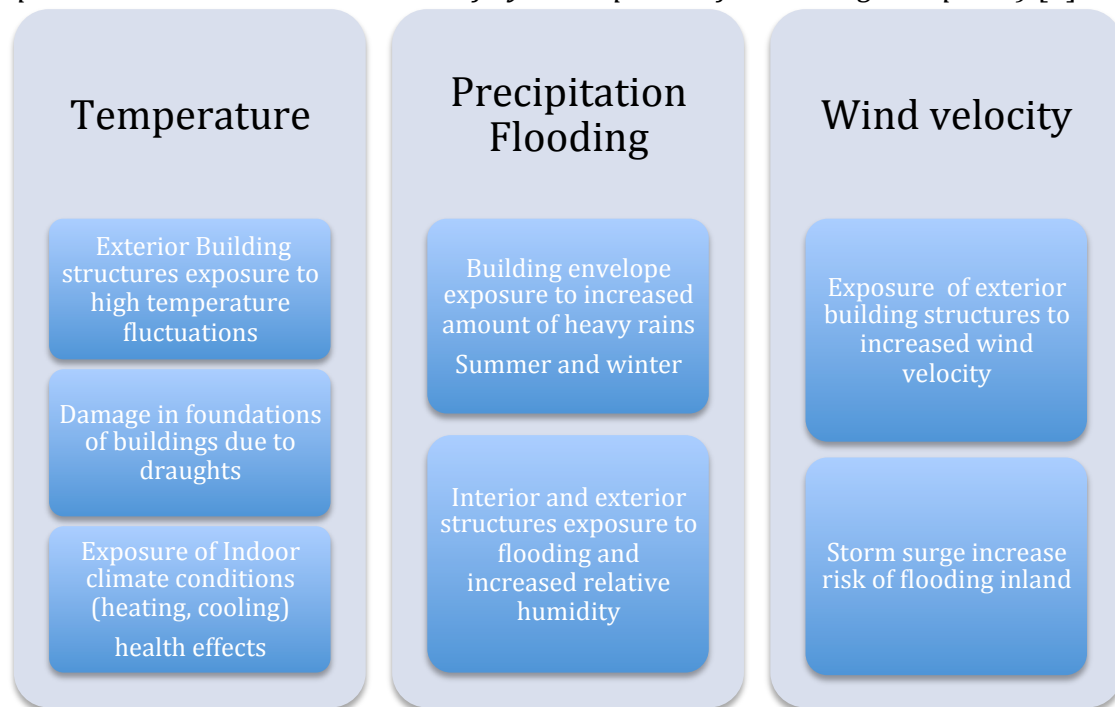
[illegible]

Temperature

Exterior Building structures exposure to high temperature fluctuations

Damage in foundations of buildings due to draughts

Exposure of Indoor climate conditions (heating, cooling)

health effects

Precipitation Flooding

Building envelope exposure to increased amount of heavy rains

Summer and winter

Interior and exterior structures exposure to flooding and increased relative humidity

Wind velocity

Exposure of exterior building structures to increased wind velocity

Storm surge increase risk of flooding inland